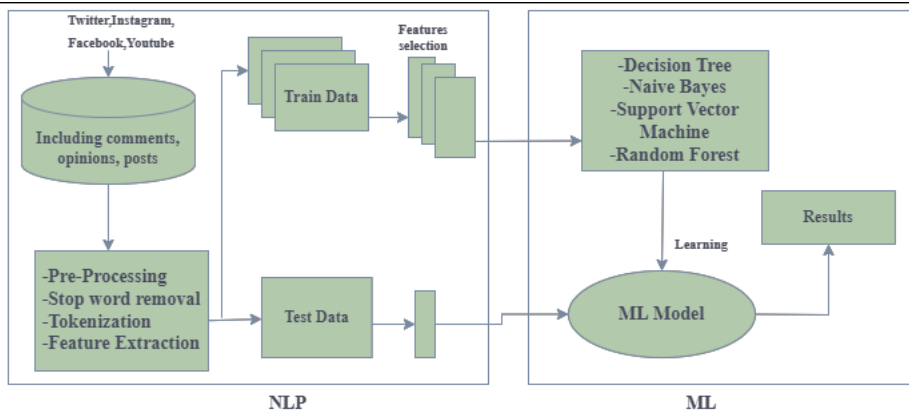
Twitter,Instagram,
Facebook,Youtube

Including comments, opinions, posts

-Pre-Processing
-Stop word removal
-Tokenization
-Feature Extraction

Train Data

Features selection

Test Data

-Decision Tree
-Naive Bayes
-Support Vector Machine
-Random Forest

Learning

ML Model

Results

NLP

ML